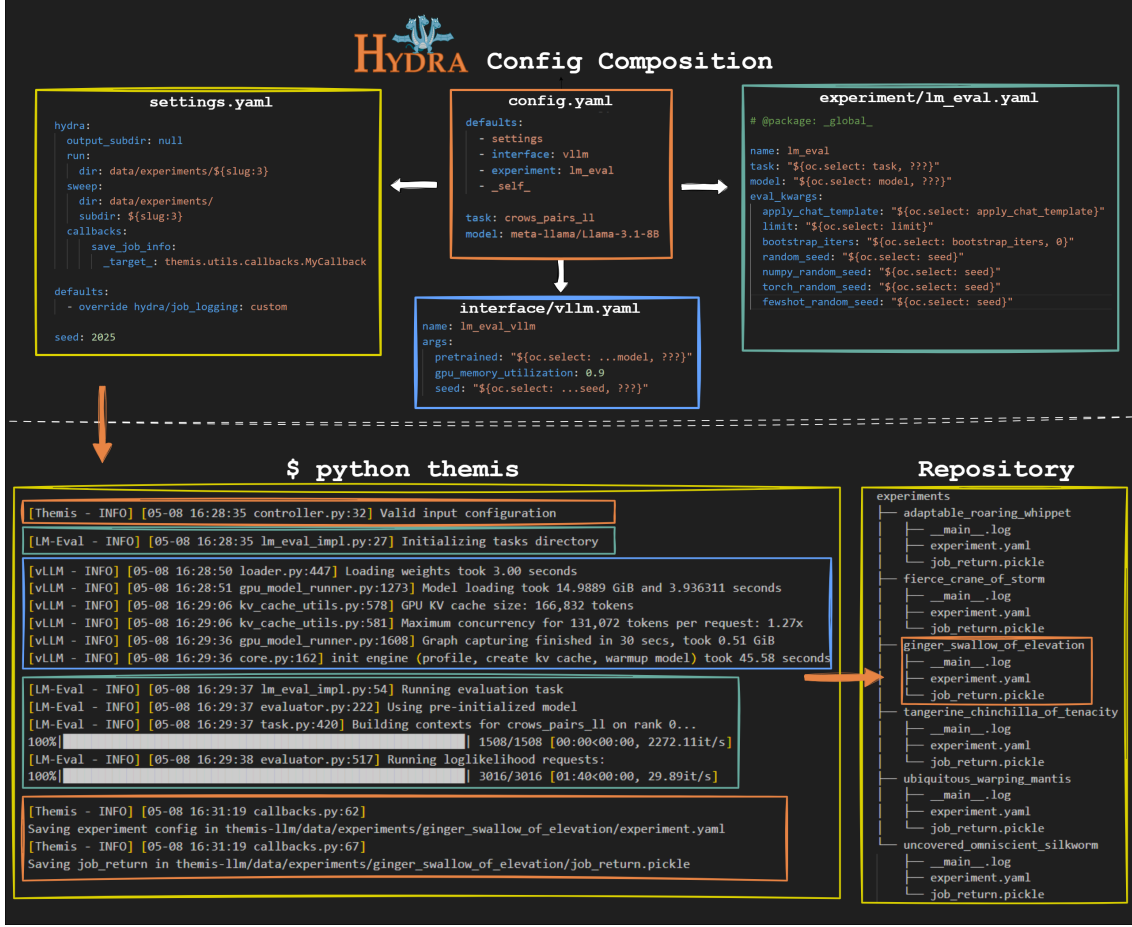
HYDRA Config Composition

settings.yaml

hydra:
  output_subdir: null
  run:
    dir: data/experiments/${slug:3}
  sweep:
    dir: data/experiments/
    subdir: ${slug:3}
  callbacks:
    save_job_info:
      _target_: themis.utils.callbacks.MyCallback

defaults:
  - override hydra/job_logging: custom

seed: 2025

config.yaml

defaults:
  - settings
  - interface: vllm
  - experiment: lm_eval
  - _self_

task: crows_pairs_ll
model: meta-llama/Llama-3.1-8B

experiment/lm_eval.yaml

# @package: _global_

name: lm_eval
task: "${oc.select: task, ???}"
model: "${oc.select: model, ???}"
eval_kwargs:
  apply_chat_template: "${oc.select: apply_chat_template}"
  limit: "${oc.select: limit}"
  bootstrap_iters: "${oc.select: bootstrap_iters, 0}"
  random_seed: "${oc.select: seed}"
  numpy_random_seed: "${oc.select: seed}"
  torch_random_seed: "${oc.select: seed}"
  fewshot_random_seed: "${oc.select: seed}"

interface/vllm.yaml

name: lm_eval_vllm
args:
  pretrained: "${oc.select: ...model, ???}"
  gpu_memory_utilization: 0.9
  seed: "${oc.select: ...seed, ???}"

$ python themis

[Themis - INFO] [05-08 16:28:35 controller.py:32] Valid input configuration

[LM-Eval - INFO] [05-08 16:28:35 lm_eval_impl.py:27] Initializing tasks directory

[vLLM - INFO] [05-08 16:28:50 loader.py:447] Loading weights took 3.00 seconds
[vLLM - INFO] [05-08 16:28:51 gpu_model_runner.py:1273] Model loading took 14.9889 GiB and 3.936311 seconds
[vLLM - INFO] [05-08 16:29:06 kv_cache_utils.py:578] GPU KV cache size: 166,832 tokens
[vLLM - INFO] [05-08 16:29:06 kv_cache_utils.py:581] Maximum concurrency for 131,072 tokens per request: 1.27x
[vLLM - INFO] [05-08 16:29:36 gpu_model_runner.py:1608] Graph capturing finished in 30 secs, took 0.51 GiB
[vLLM - INFO] [05-08 16:29:36 core.py:162] init engine (profile, create kv cache, warmup model) took 45.58 seconds

[LM-Eval - INFO] [05-08 16:29:37 lm_eval_impl.py:54] Running evaluation task
[LM-Eval - INFO] [05-08 16:29:37 evaluator.py:222] Using pre-initialized model
[LM-Eval - INFO] [05-08 16:29:37 task.py:420] Building contexts for crows_pairs_ll on rank 0...
100%| | 1508/1508 [00:00<00:00, 2272.11it/s]
[LM-Eval - INFO] [05-08 16:29:38 evaluator.py:517] Running loglikelihood requests:
100%| | 3016/3016 [01:40<00:00, 29.89it/s]

[Themis - INFO] [05-08 16:31:19 callbacks.py:62]
Saving experiment config in themis-llm/data/experiments/ginger_swallow_of_elevation/experiment.yaml
[Themis - INFO] [05-08 16:31:19 callbacks.py:67]
Saving job_return in themis-llm/data/experiments/ginger_swallow_of_elevation/job_return.pickle

Repository

experiments
├── adaptable_roaring_whippet
│   ├── __main__.log
│   ├── experiment.yaml
│   └── job_return.pickle
├── fierce_crane_of_storm
│   ├── __main__.log
│   ├── experiment.yaml
│   └── job_return.pickle
├── ginger_swallow_of_elevation
│   ├── __main__.log
│   ├── experiment.yaml
│   └── job_return.pickle
├── tangerine_chinchilla_of_tenacity
│   ├── __main__.log
│   ├── experiment.yaml
│   └── job_return.pickle
├── ubiquitous_warping_mantis
│   ├── __main__.log
│   ├── experiment.yaml
│   └── job_return.pickle
└── uncovered_omniscient_silkworm
    ├── __main__.log
    ├── experiment.yaml
    └── job_return.pickle